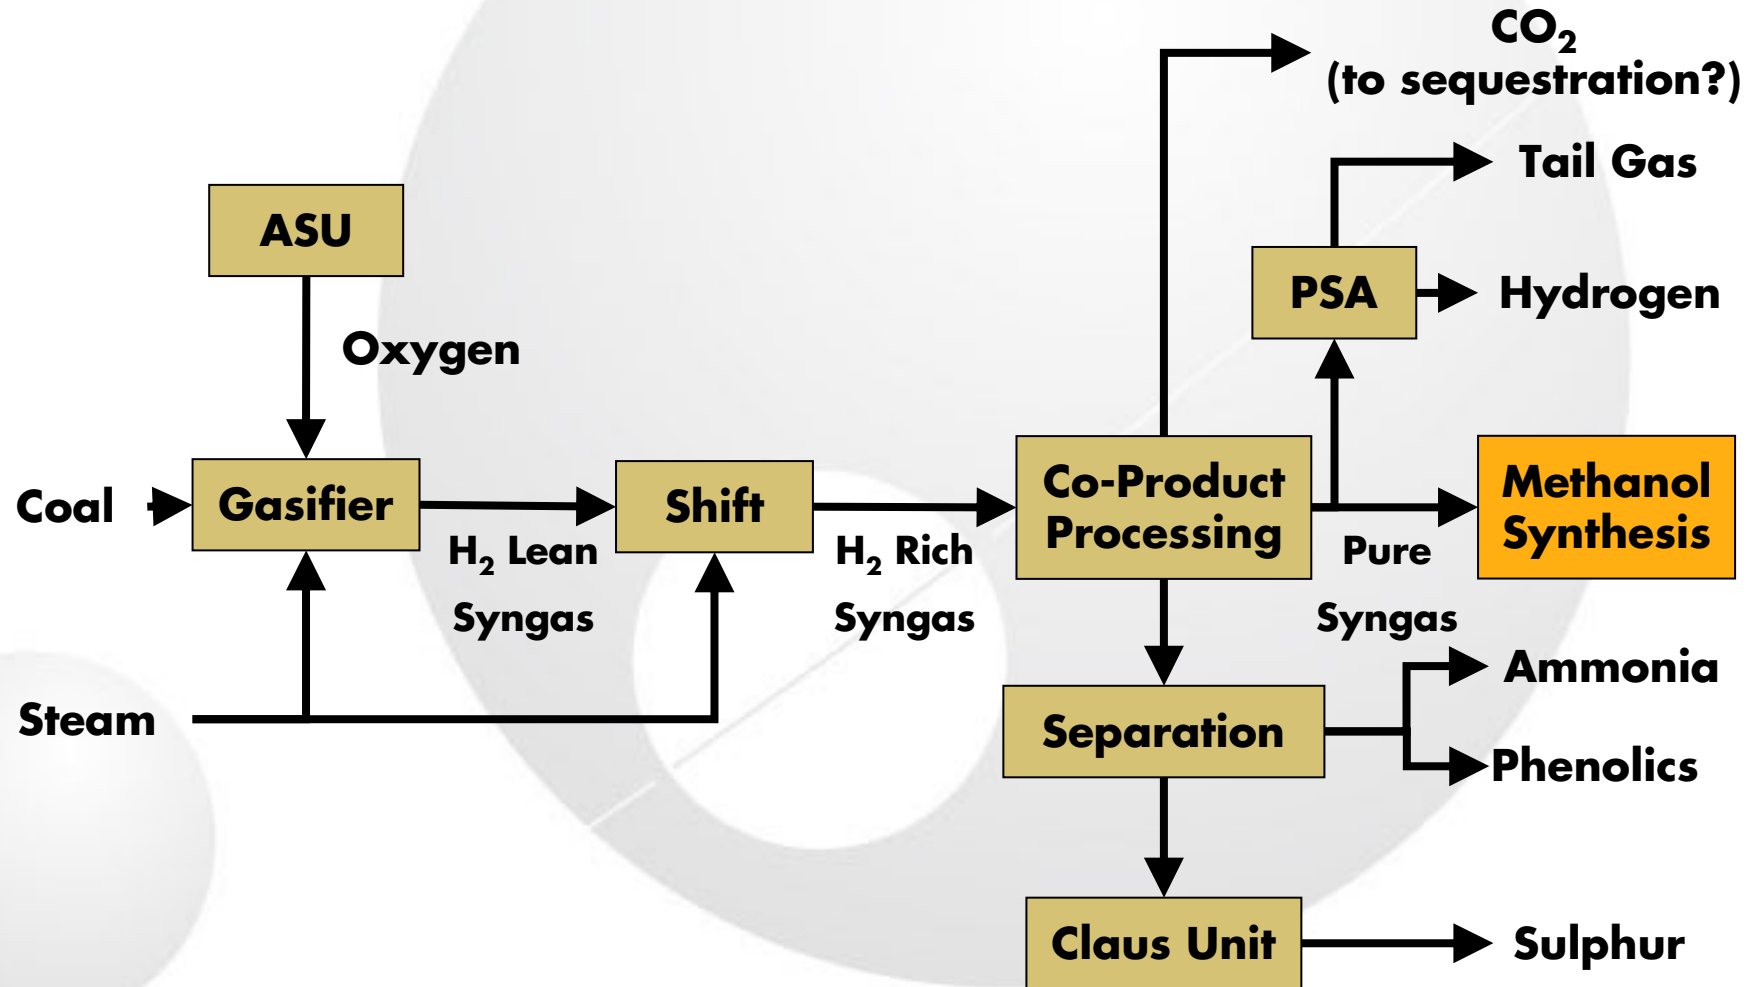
$CO_2$
(to sequestration?)

Tail Gas

ASU

PSA

Hydrogen

Oxygen

Coal

Gasifier

Shift

Co-Product Processing

Methanol Synthesis

$H_2$ Lean Syngas

$H_2$ Rich Syngas

Pure Syngas

Ammonia

Steam

Separation

Phenolics

Claus Unit

Sulphur